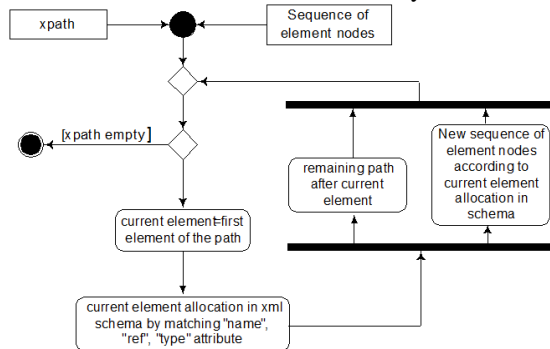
xpath

Sequence of element nodes

[xpath empty]

current element=first element of the path

current element allocation in xml schema by matching "name", "ref", "type" attribute

remaining path after current element

New sequence of element nodes according to current element allocation in schema